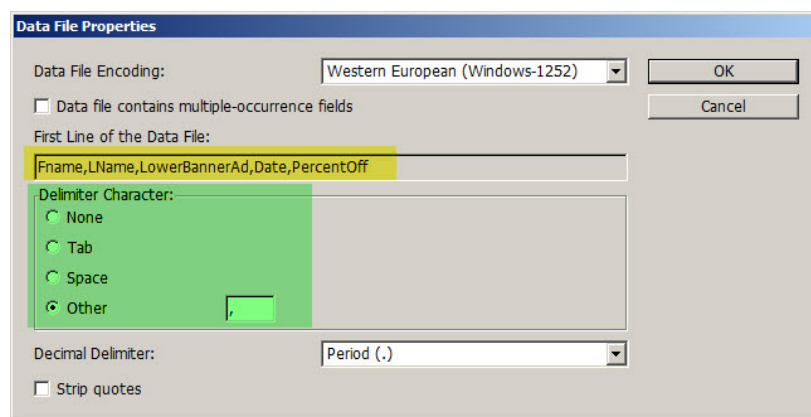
Data File Properties

Data File Encoding: Western European (Windows-1252)

OK

Cancel

Data file contains multiple-occurrence fields

First Line of the Data File:

Fname,LName,LowerBannerAd,Date,PercentOff

Delimiter Character:

None

Tab

Space

Other ,

Decimal Delimiter: Period (.)

Strip quotes